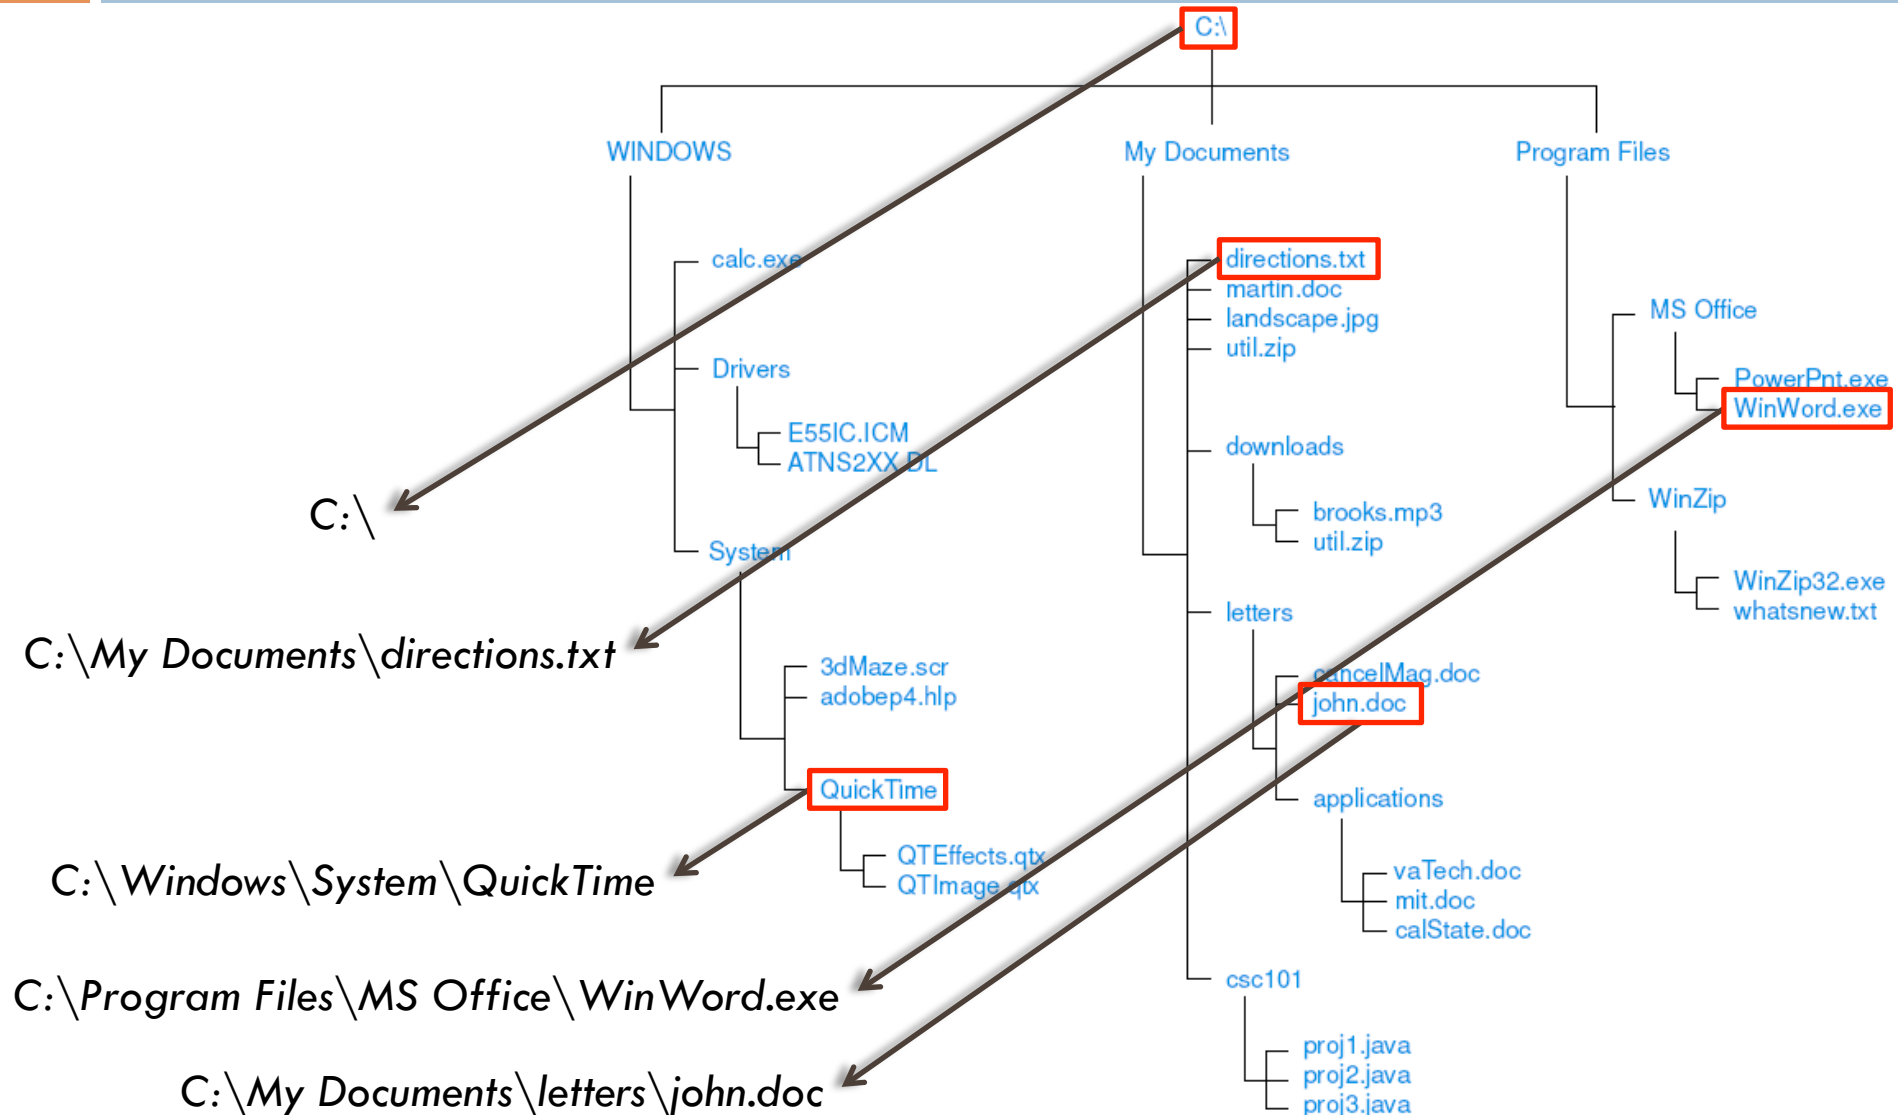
C:\

WINDOWS

My Documents

Program Files

calc.exe

Drivers

E55IC.ICM
ATNS2XX.DL

System

3dMaze.scr
adobep4.hlp

QuickTime

QTEffects.qtx
QTImage.qtx

directions.txt
martin.doc
landscape.jpg
util.zip

downloads

brooks.mp3
util.zip

letters

cancelMag.doc
john.doc

applications

vaTech.doc
mit.doc
calState.doc

csc101

proj1.java
proj2.java
proj3.java

MS Office

PowerPnt.exe
WinWord.exe

WinZip

WinZip32.exe
whatsnew.txt

C:\

C:\My Documents\directions.txt

C:\Windows\System\QuickTime

C:\Program Files\MS Office\WinWord.exe

C:\My Documents\letters\john.doc